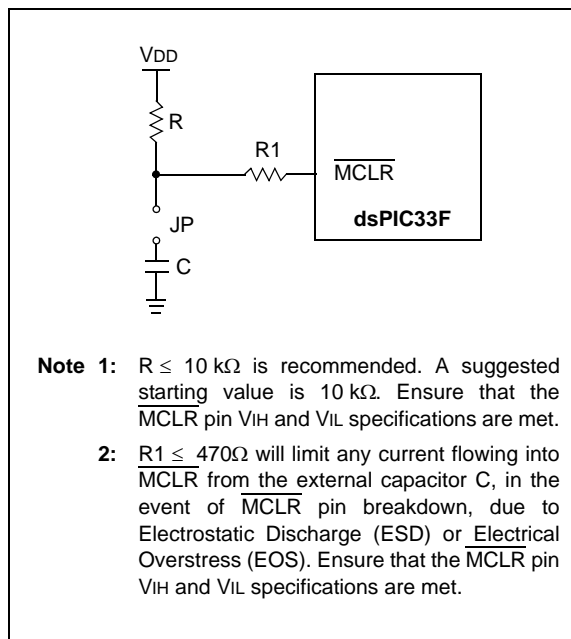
VDD

R

R1

$\overline{MCLR}$

dsPIC33F

JP

C

**Note 1:** $R \leq 10\ k\Omega$ is recommended. A suggested starting value is $10\ k\Omega$. Ensure that the $\overline{MCLR}$ pin VIH and VIL specifications are met.

**2:** $R1 \leq 470\Omega$ will limit any current flowing into $\overline{MCLR}$ from the external capacitor C, in the event of $\overline{MCLR}$ pin breakdown, due to Electrostatic Discharge (ESD) or Electrical Overstress (EOS). Ensure that the $\overline{MCLR}$ pin VIH and VIL specifications are met.